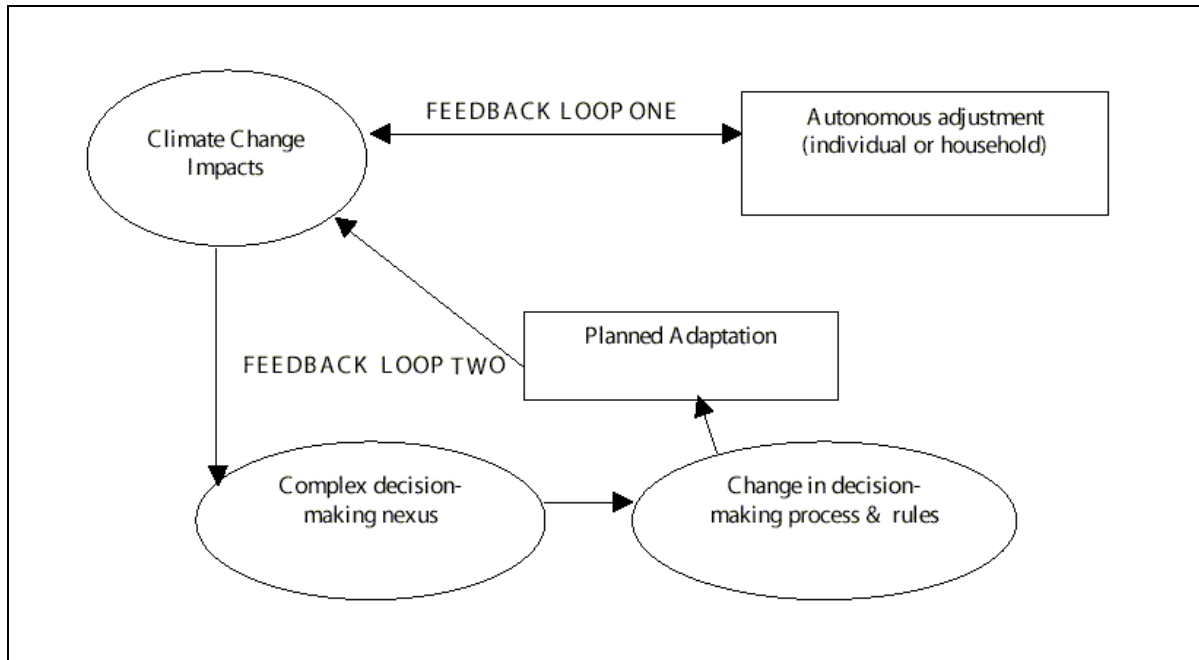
Climate Change Impacts

FEEDBACK LOOP ONE

Autonomous adjustment (individual or household)

Planned Adaptation

FEEDBACK LOOP TWO

Complex decision-making nexus

Change in decision-making process & rules